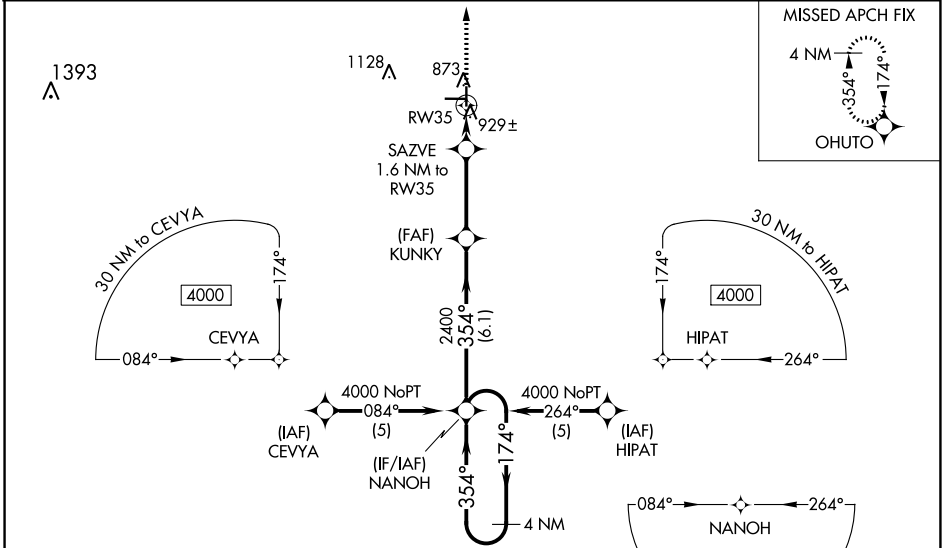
MISSED APCH FIX
4 NM
354°
174°
OHUTO

1393
1128
873
RW35
929±
SAZVE
1.6 NM to
RW35

30 NM to CEVYA
174°
4000
CEVYA
084°

(FAF)
KUNKY

30 NM to HIPAT
174°
4000
HIPAT
264°

2400
354°
(6.1)

4000 NoPT
084°
(5)
(IAF)
CEVYA

(IF/IAF)
NANOH

4000 NoPT
264°
(5)
(IAF)
HIPAT

174°
354°
4 NM

084°
264°
NANOH